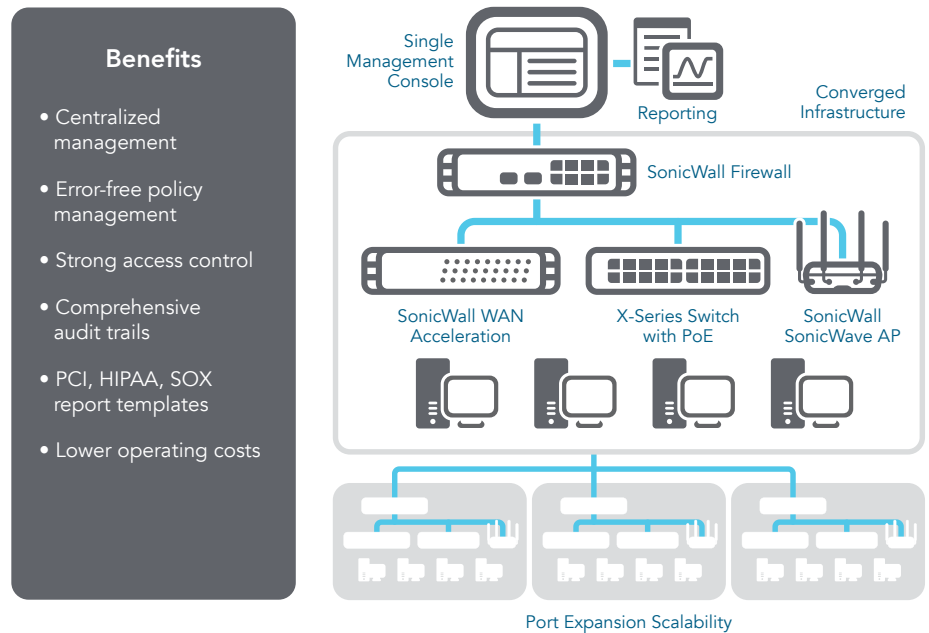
Benefits

• Centralized management

• Error-free policy management

• Strong access control

• Comprehensive audit trails

• PCI, HIPAA, SOX report templates

• Lower operating costs

Single Management Console

Reporting

Converged Infrastructure

SonicWall Firewall

SonicWall WAN Acceleration

X-Series Switch with PoE

SonicWall SonicWave AP

Port Expansion Scalability